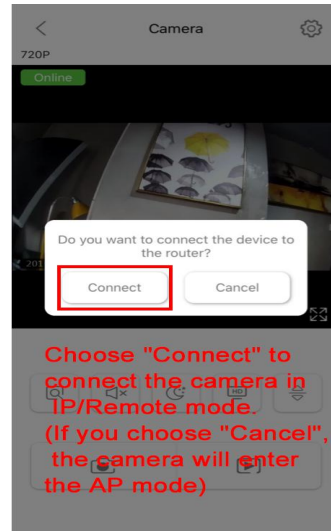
Camera

720P

Online

Do you want to connect the device to the router?

Connect

Cancel

Choose "Connect" to connect the camera in IP/Remote mode. (If you choose "Cancel", the camera will enter the AP mode)